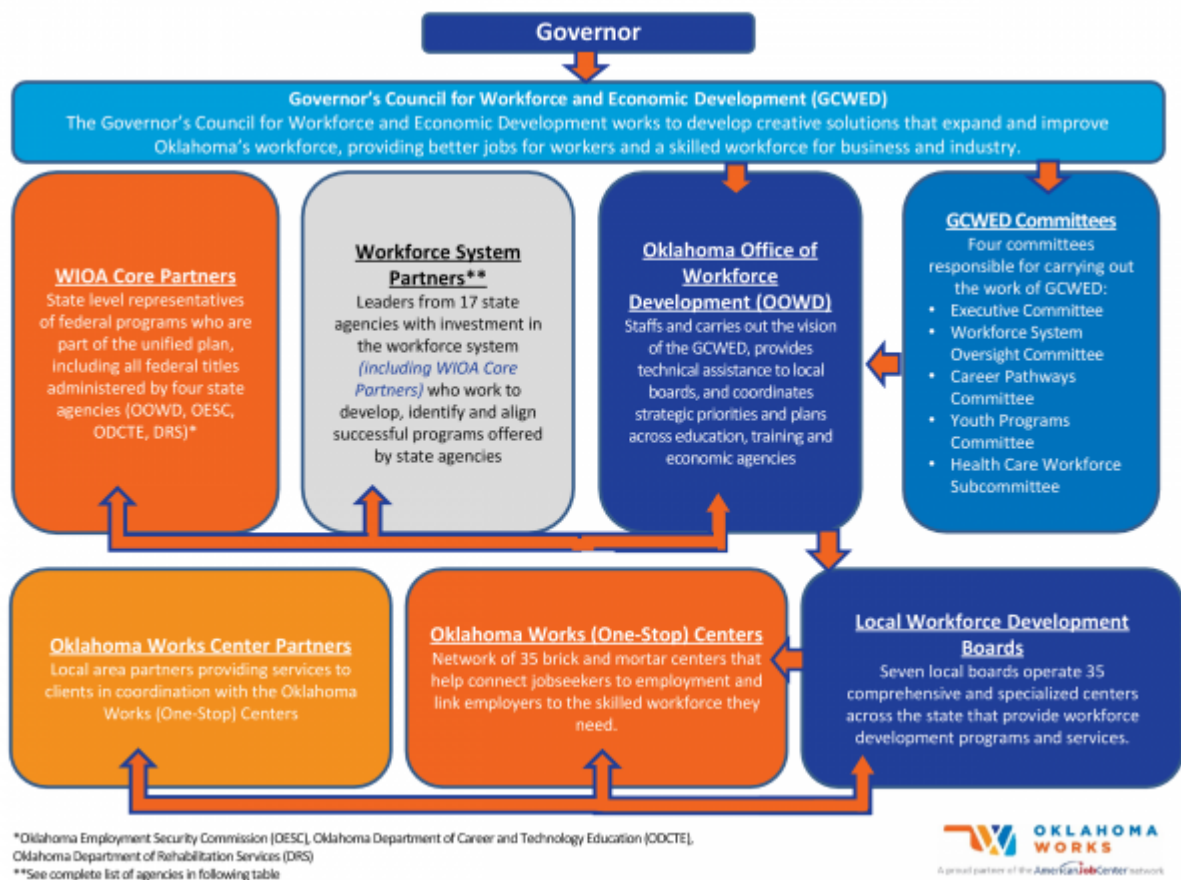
Governor

Governor's Council for Workforce and Economic Development (GCWED)
The Governor's Council for Workforce and Economic Development works to develop creative solutions that expand and improve Oklahoma's workforce, providing better jobs for workers and a skilled workforce for business and industry.

WIOA Core Partners
State level representatives of federal programs who are part of the unified plan, including all federal titles administered by four state agencies (OOWD, OESC, ODCTE, DRS)*

Workforce System Partners**
Leaders from 17 state agencies with investment in the workforce system (including WIOA Core Partners) who work to develop, identify and align successful programs offered by state agencies

Oklahoma Office of Workforce Development (OOWD)
Staffs and carries out the vision of the GCWED, provides technical assistance to local boards, and coordinates strategic priorities and plans across education, training and economic agencies

GCWED Committees
Four committees responsible for carrying out the work of GCWED:
• Executive Committee
• Workforce System Oversight Committee
• Career Pathways Committee
• Youth Programs Committee
• Health Care Workforce Subcommittee

Oklahoma Works Center Partners
Local area partners providing services to clients in coordination with the Oklahoma Works (One-Stop) Centers

Oklahoma Works (One-Stop) Centers
Network of 35 brick and mortar centers that help connect jobseekers to employment and link employers to the skilled workforce they need.

Local Workforce Development Boards
Seven local boards operate 35 comprehensive and specialized centers across the state that provide workforce development programs and services.

*Oklahoma Employment Security Commission (OESC), Oklahoma Department of Career and Technology Education (ODCTE), Oklahoma Department of Rehabilitation Services (DRS)
**See complete list of agencies in following table

OKLAHOMA WORKS
A proud partner of the AmericanJobCenter network